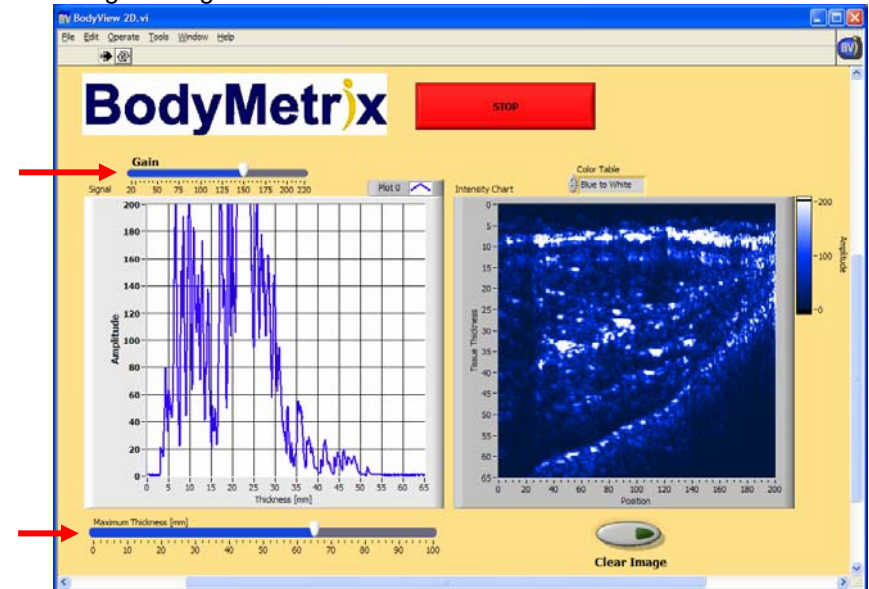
BodyView 2D.vi

File Edit Operate Tools Window Help

BodyMetrix

STOP

Gain

Signal 20 50 75 100 125 150 175 200 220

Plot 0

Intensity Chart

Color Table

Blue to White

Amplitude

0 20 40 60 80 100 120 140 160 180 200

0 5 10 15 20 25 30 35 40 45 50 55 60 65

Thickness [mm]

Tissue Thickness

0 5 10 15 20 25 30 35 40 45 50 55 60 65

0 20 40 60 80 100 120 140 160 180 200

Position

200 100 0

Amplitude

Maximum Thickness [mm]

0 10 20 30 40 50 60 70 80 90 100

Clear Image